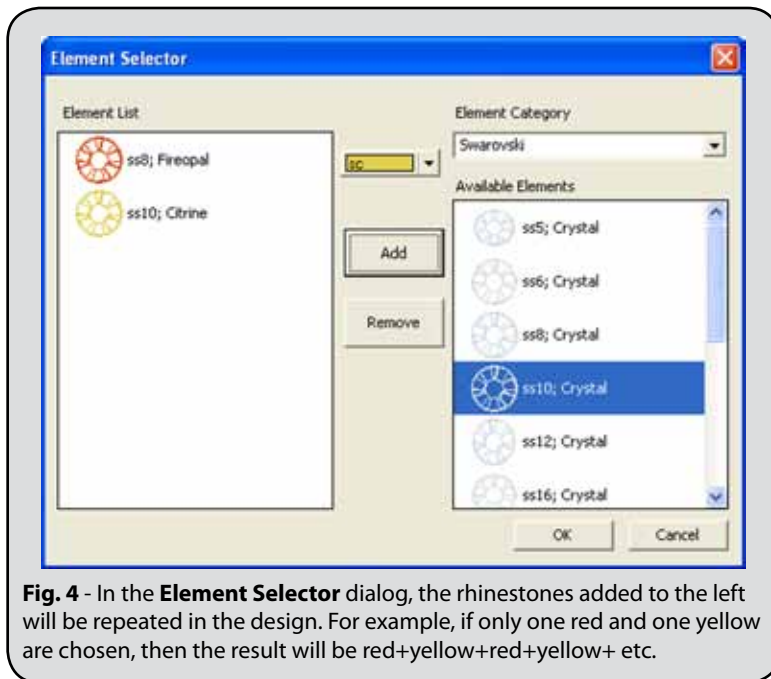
Element Selector

Element List

ss8; Fireopal

ss10; Citrine

sc

Add

Remove

Element Category

Swarovski

Available Elements

ss5; Crystal

ss6; Crystal

ss8; Crystal

ss10; Crystal

ss12; Crystal

ss16; Crystal

OK

Cancel

**Fig. 4** - In the **Element Selector** dialog, the rhinestones added to the left will be repeated in the design. For example, if only one red and one yellow are chosen, then the result will be red+yellow+red+yellow+ etc.